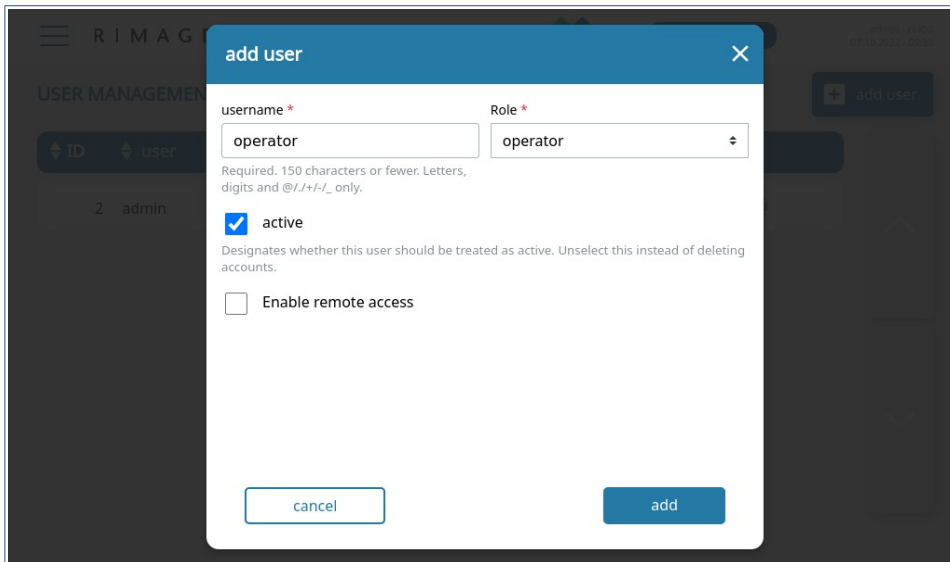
RIMAG

USER MANAGEMEN

add user

ID user

2 admin

add user

username *

operator

Role *

operator

Required. 150 characters or fewer. Letters, digits and @/./+/-/_ only.

active

Designates whether this user should be treated as active. Unselect this instead of deleting accounts.

Enable remote access

cancel

add